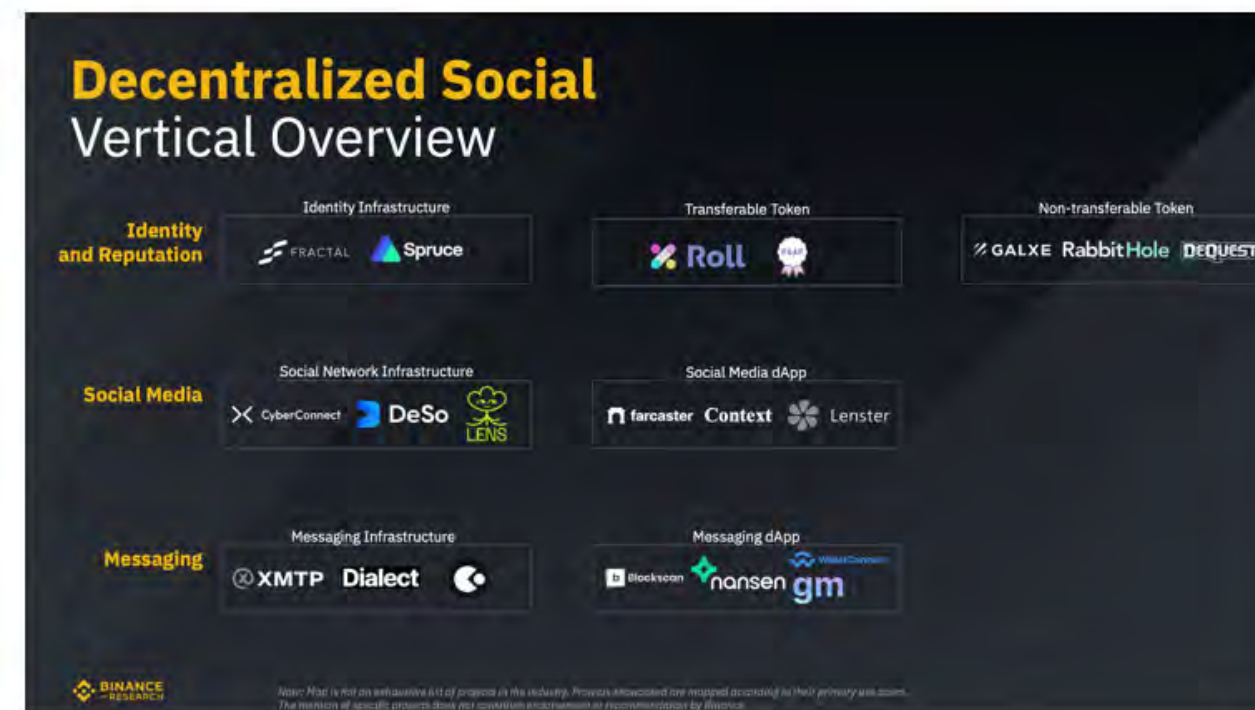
Decentralized Social
Vertical Overview

Identity and Reputation

Identity Infrastructure
FRACTAL Spruce

Transferable Token
Roll

Non-transferable Token
GALXE RabbitHole DEQUEST

Social Media

Social Network Infrastructure
CyberConnect DeSo LENS

Social Media dApp
farcaster Context Lenster

Messaging

Messaging Infrastructure
XMTP Dialect

Messaging dApp
Blockscan nansen WalletConnect gm

BINANCE RESEARCH

Note: Map is not an exhaustive list of projects in the industry. Projects showcased are mapped according to their primary use cases. The mention of specific projects does not constitute endorsement or recommendation by Binance.